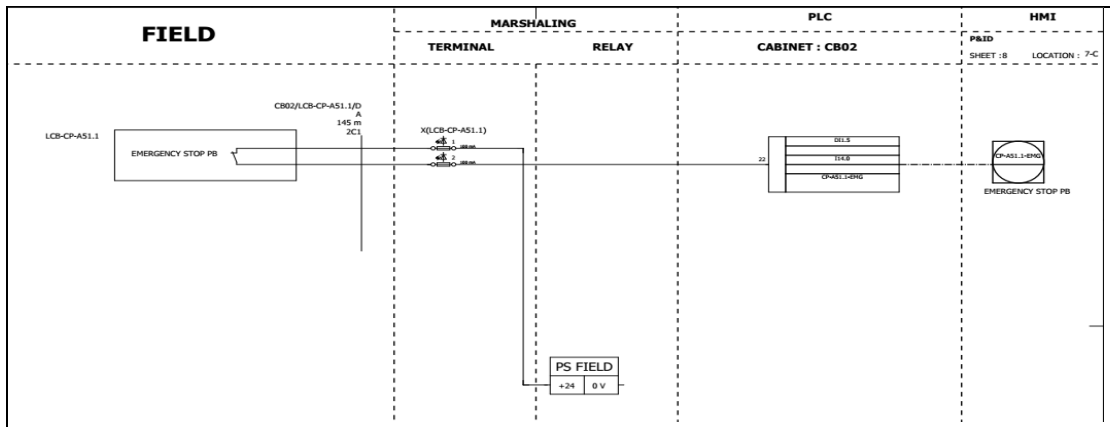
FIELD

MARSHALING

TERMINAL

RELAY

PLC

CABINET : CB02

HMI

P&ID

SHEET : 8

LOCATION : 7-C

LCB-CP-A51.1

EMERGENCY STOP PB

CB02/LCB-CP-A51.1/D
A
145 m
2C1

X(LCB-CP-A51.1)

1

2

22

DI1.5

I14.8

CP-A51.1-EMG

CP-A51.1-EMG

EMERGENCY STOP PB

PS FIELD

+24

0 V